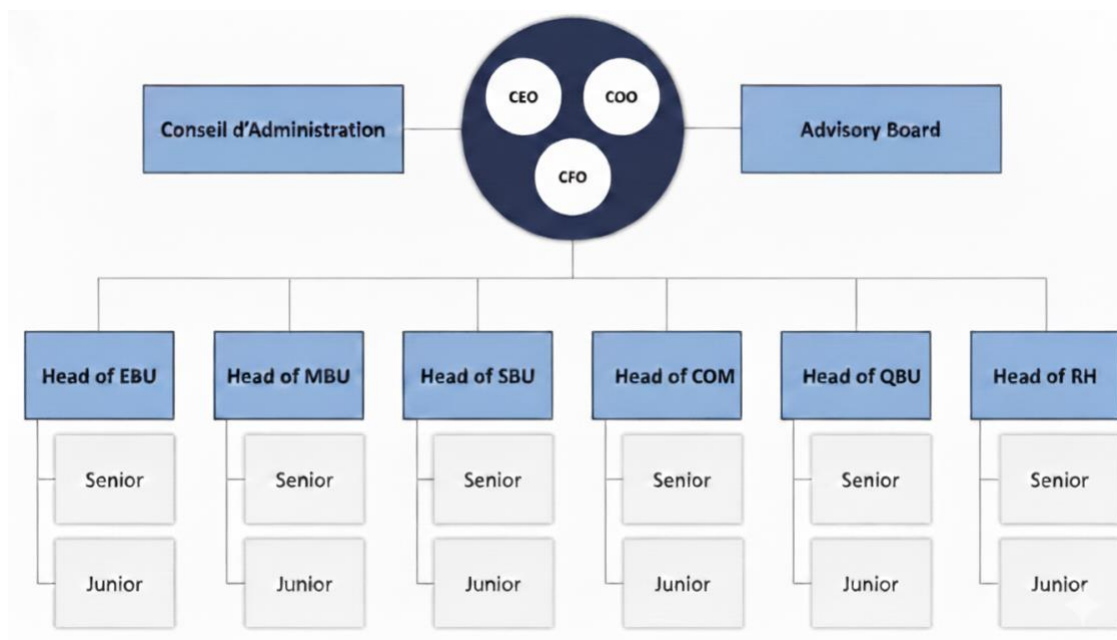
CEO
COO
CFO

Conseil d'Administration

Advisory Board

Head of EBU
Senior
Junior

Head of MBU
Senior
Junior

Head of SBU
Senior
Junior

Head of COM
Senior
Junior

Head of QBU
Senior
Junior

Head of RH
Senior
Junior